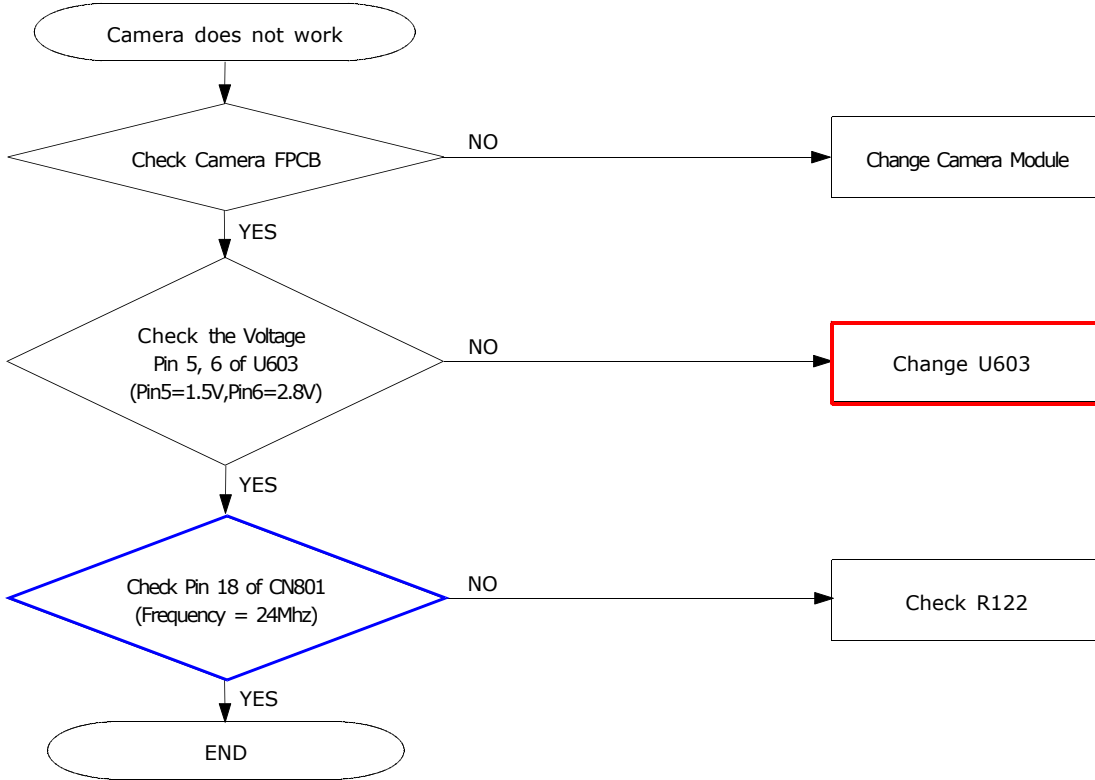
Camera does not work

Check Camera FPCB

NO

Change Camera Module

YES

Check the Voltage
Pin 5, 6 of U603
(Pin5=1.5V,Pin6=2.8V)

NO

Change U603

YES

Check Pin 18 of CN801
(Frequency = 24Mhz)

NO

Check R122

YES

END